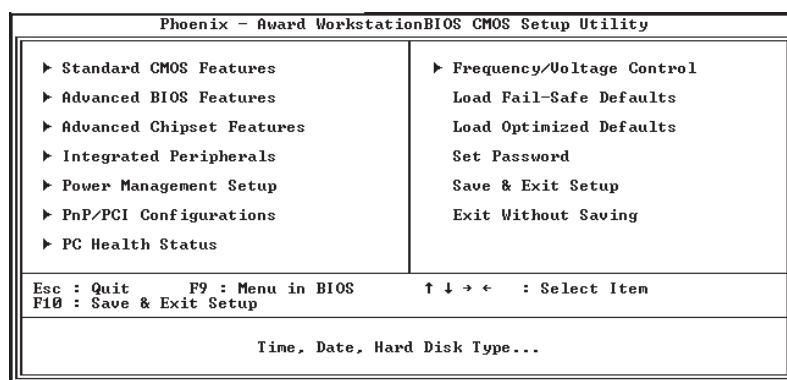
Phoenix - Award WorkstationBIOS CMOS Setup Utility

▶ Standard CMOS Features

▶ Advanced BIOS Features

▶ Advanced Chipset Features

▶ Integrated Peripherals

▶ Power Management Setup

▶ PnP/PCI Configurations

▶ PC Health Status

▶ Frequency/Voltage Control

Load Fail-Safe Defaults

Load Optimized Defaults

Set Password

Save & Exit Setup

Exit Without Saving

Esc : Quit F9 : Menu in BIOS ↑ ↓ → ← : Select Item
F10 : Save & Exit Setup

Time, Date, Hard Disk Type...